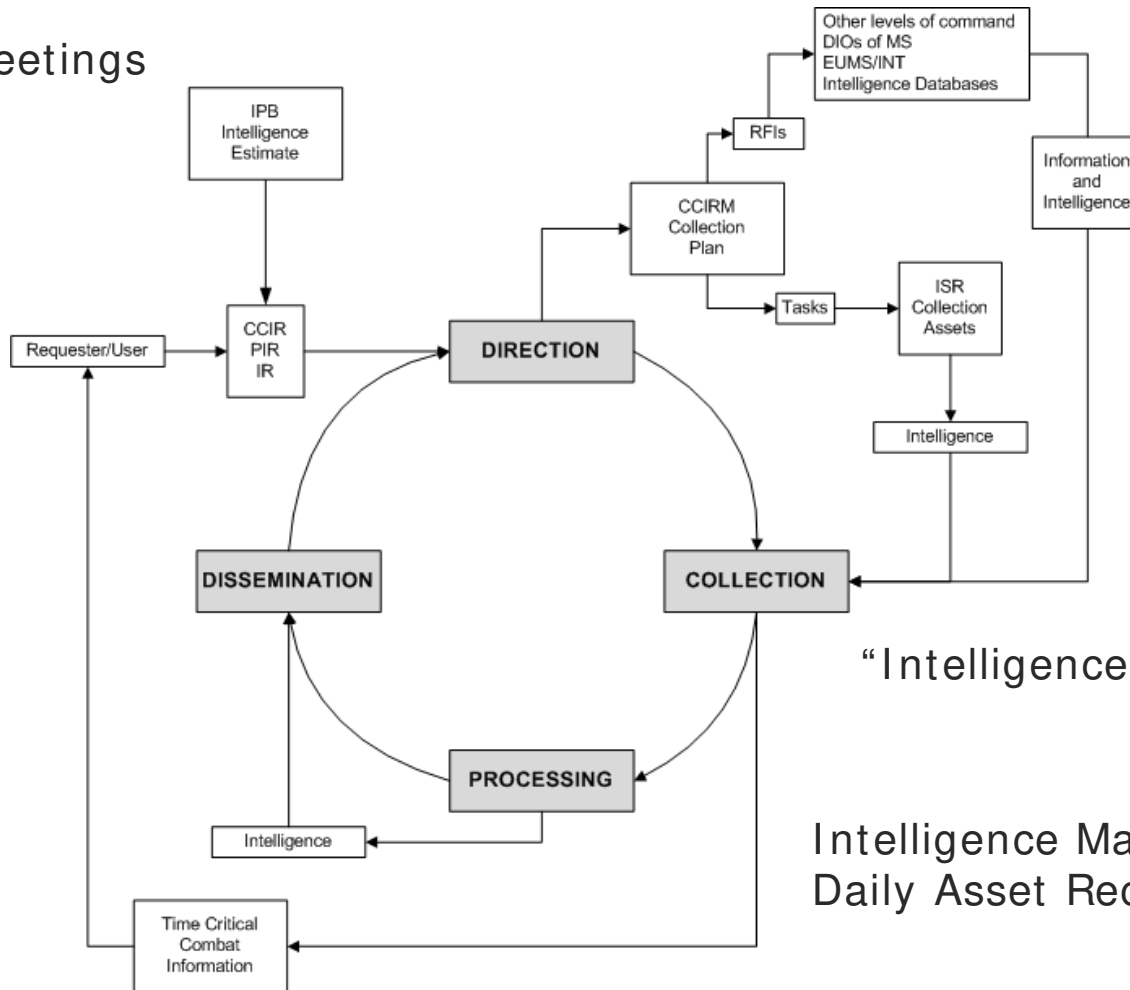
eetings

Other levels of command
DIOs of MS
EUMS/INT
Intelligence Databases

IPB
Intelligence
Estimate

RFIs

CCIRM
Collection
Plan

Information
and
Intelligence

Tasks

ISR
Collection
Assets

Requester/User

CCIR
PIR
IR

DIRECTION

Intelligence

DISSEMINATION

COLLECTION

"Intelligence

PROCESSING

Intelligence

Intelligence Ma
Daily Asset Rec

Time Critical
Combat
Information